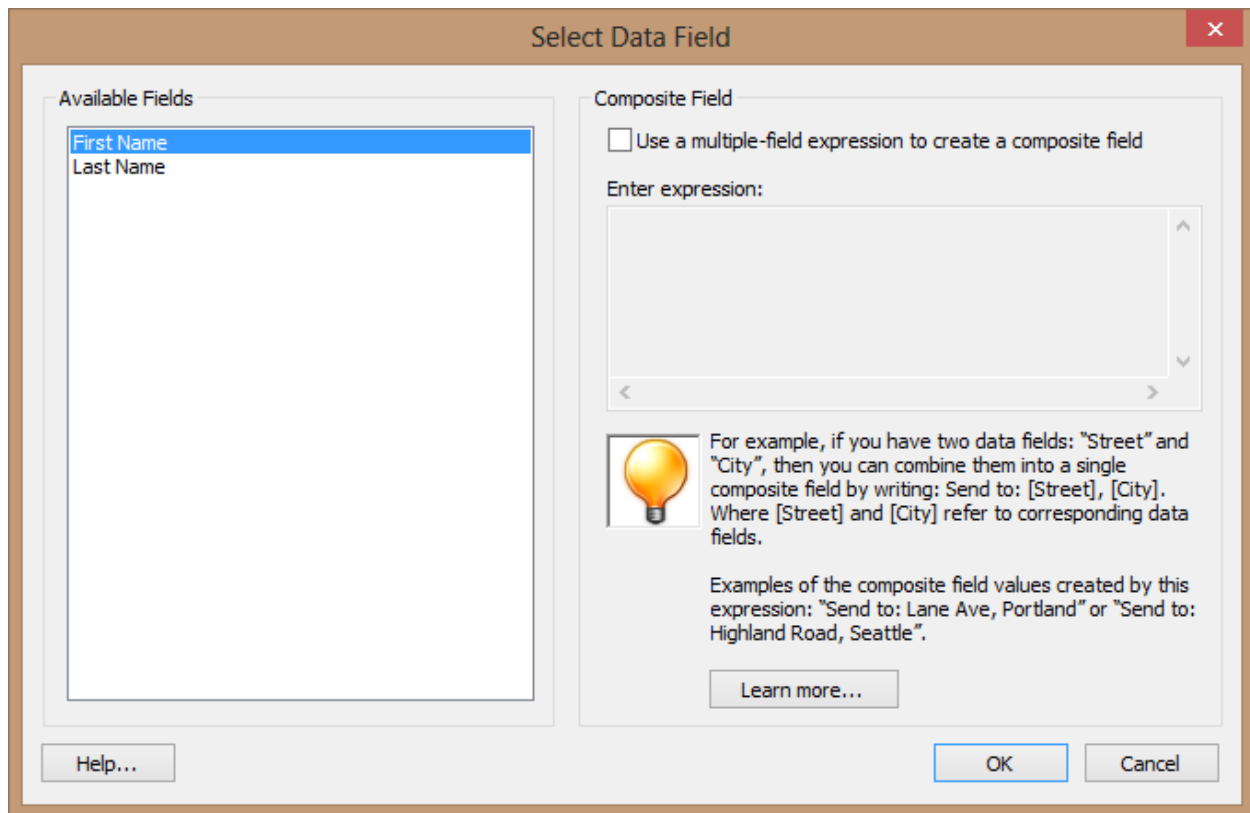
Select Data Field

Available Fields

First Name
Last Name

Composite Field

Use a multiple-field expression to create a composite field

Enter expression:

For example, if you have two data fields: "Street" and "City", then you can combine them into a single composite field by writing: Send to: [Street], [City]. Where [Street] and [City] refer to corresponding data fields.

Examples of the composite field values created by this expression: "Send to: Lane Ave, Portland" or "Send to: Highland Road, Seattle".

Learn more...

Help...

OK

Cancel